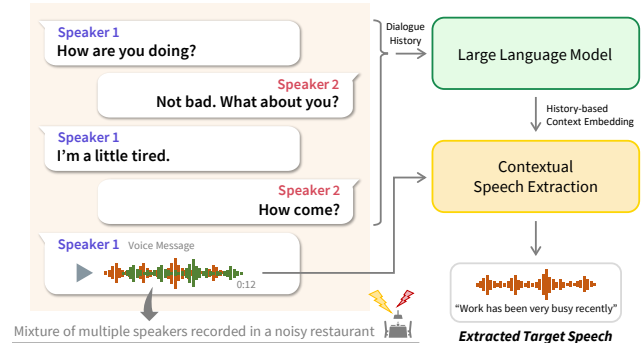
Speaker 1
How are you doing?

Speaker 2
Not bad. What about you?

Speaker 1
I'm a little tired.

Speaker 2
How come?

Speaker 1 Voice Message
0:12

Mixture of multiple speakers recorded in a noisy restaurant

Dialogue History

Large Language Model

History-based Context Embedding

Contextual Speech Extraction

"Work has been very busy recently"

Extracted Target Speech